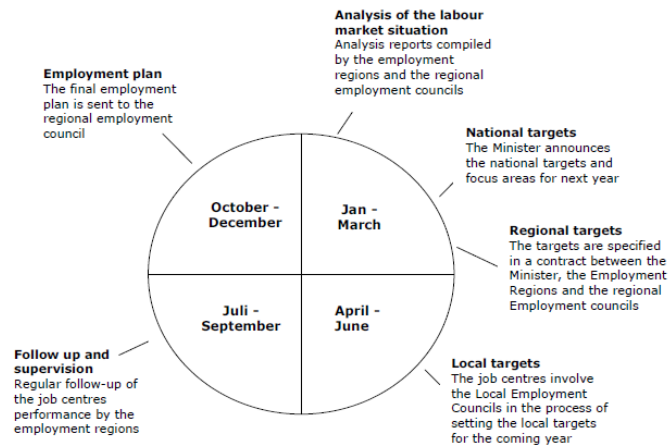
**Analysis of the labour market situation**
Analysis reports compiled by the employment regions and the regional employment councils

**Employment plan**
The final employment plan is sent to the regional employment council

**National targets**
The Minister announces the national targets and focus areas for next year

**October - December**

**Jan - March**

**Regional targets**
The targets are specified in a contract between the Minister, the Employment Regions and the regional Employment councils

**Juli - September**

**April - June**

**Follow up and supervision**
Regular follow-up of the job centres performance by the employment regions

**Local targets**
The job centres involve the Local Employment Councils in the process of setting the local targets for the coming year